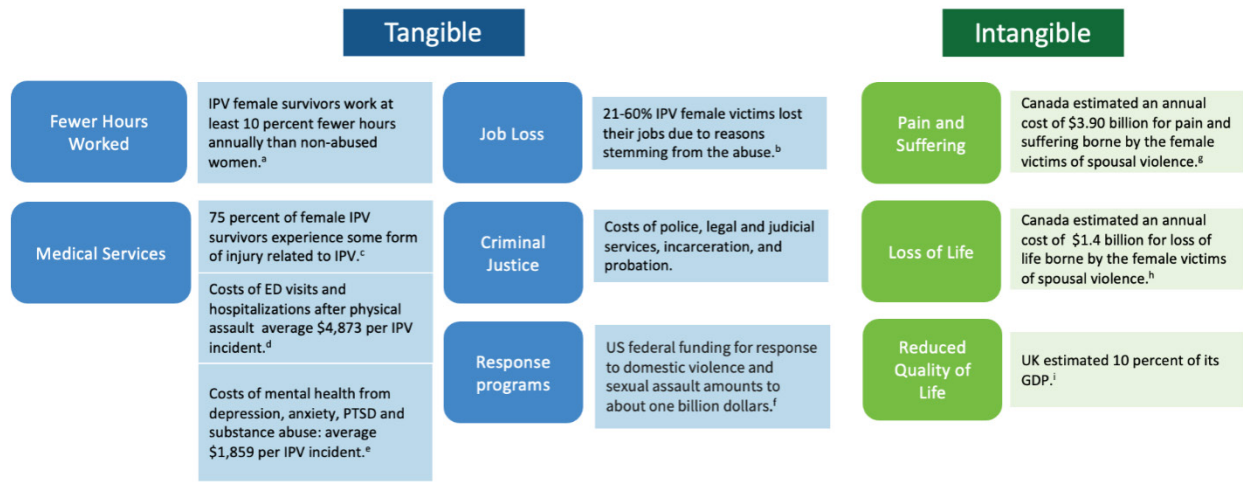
Tangible

Intangible

Fewer Hours Worked

IPV female survivors work at least 10 percent fewer hours annually than non-abused women.$^{a}$

Medical Services

75 percent of female IPV survivors experience some form of injury related to IPV.$^{c}$

Costs of ED visits and hospitalizations after physical assault average \$4,873 per IPV incident.$^{d}$

Costs of mental health from depression, anxiety, PTSD and substance abuse: average \$1,859 per IPV incident.$^{e}$

Job Loss

21-60% IPV female victims lost their jobs due to reasons stemming from the abuse.$^{b}$

Criminal Justice

Costs of police, legal and judicial services, incarceration, and probation.

Response programs

US federal funding for response to domestic violence and sexual assault amounts to about one billion dollars.$^{f}$

Pain and Suffering

Canada estimated an annual cost of \$3.90 billion for pain and suffering borne by the female victims of spousal violence.$^{g}$

Loss of Life

Canada estimated an annual cost of \$1.4 billion for loss of life borne by the female victims of spousal violence.$^{h}$

Reduced Quality of Life

UK estimated 10 percent of its GDP.$^{i}$